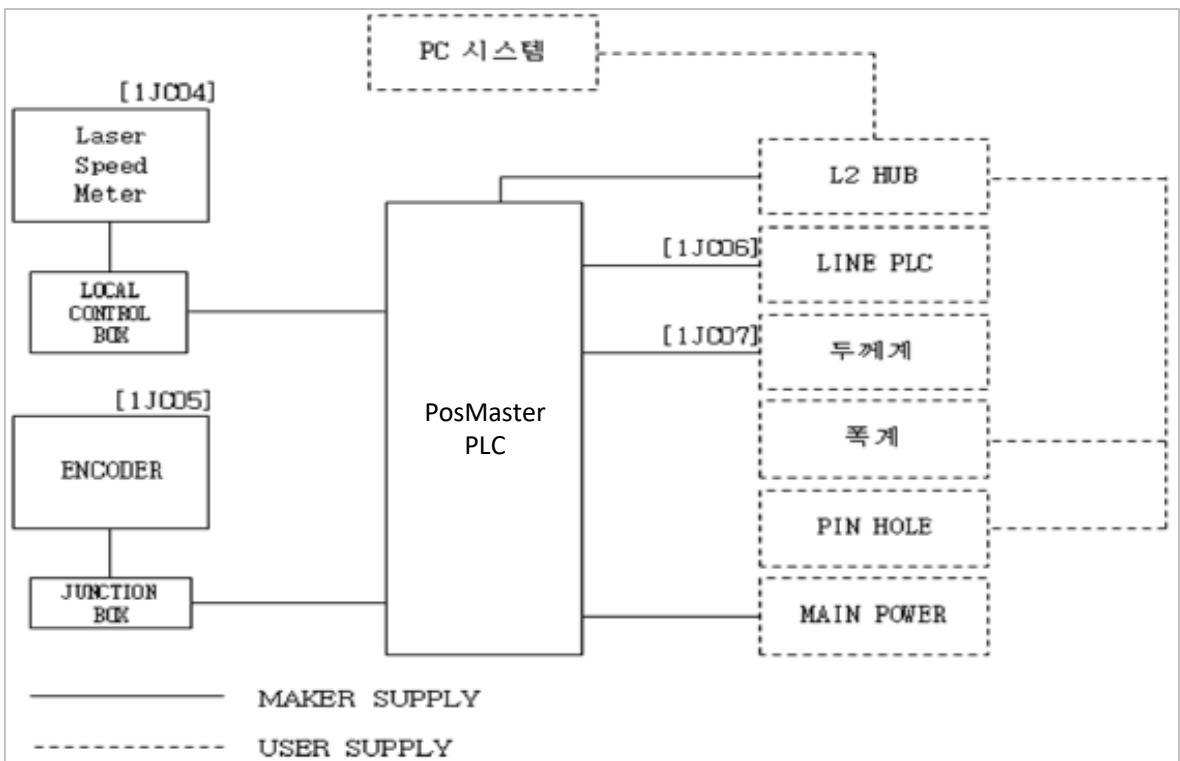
PC 시스템

[1JC04]

Laser Speed Meter

LOCAL CONTROL BOX

[1JC05]

ENCODER

JUNCTION BOX

PosMaster PLC

L2 HUB

[1JC06]

LINE PLC

[1JC07]

두께계

폭계

PIN HOLE

MAIN POWER

MAKER SUPPLY

USER SUPPLY